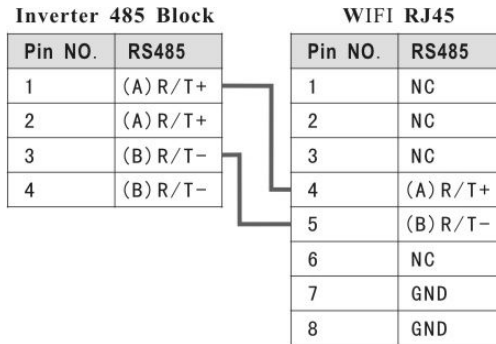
Inverter 485 Block

| Pin NO. | RS485 |
|---|---|
| 1 | (A) R/T+ |
| 2 | (A) R/T+ |
| 3 | (B) R/T- |
| 4 | (B) R/T- |

WIFI RJ45

| Pin NO. | RS485 |
|---|---|
| 1 | NC |
| 2 | NC |
| 3 | NC |
| 4 | (A) R/T+ |
| 5 | (B) R/T- |
| 6 | NC |
| 7 | GND |
| 8 | GND |